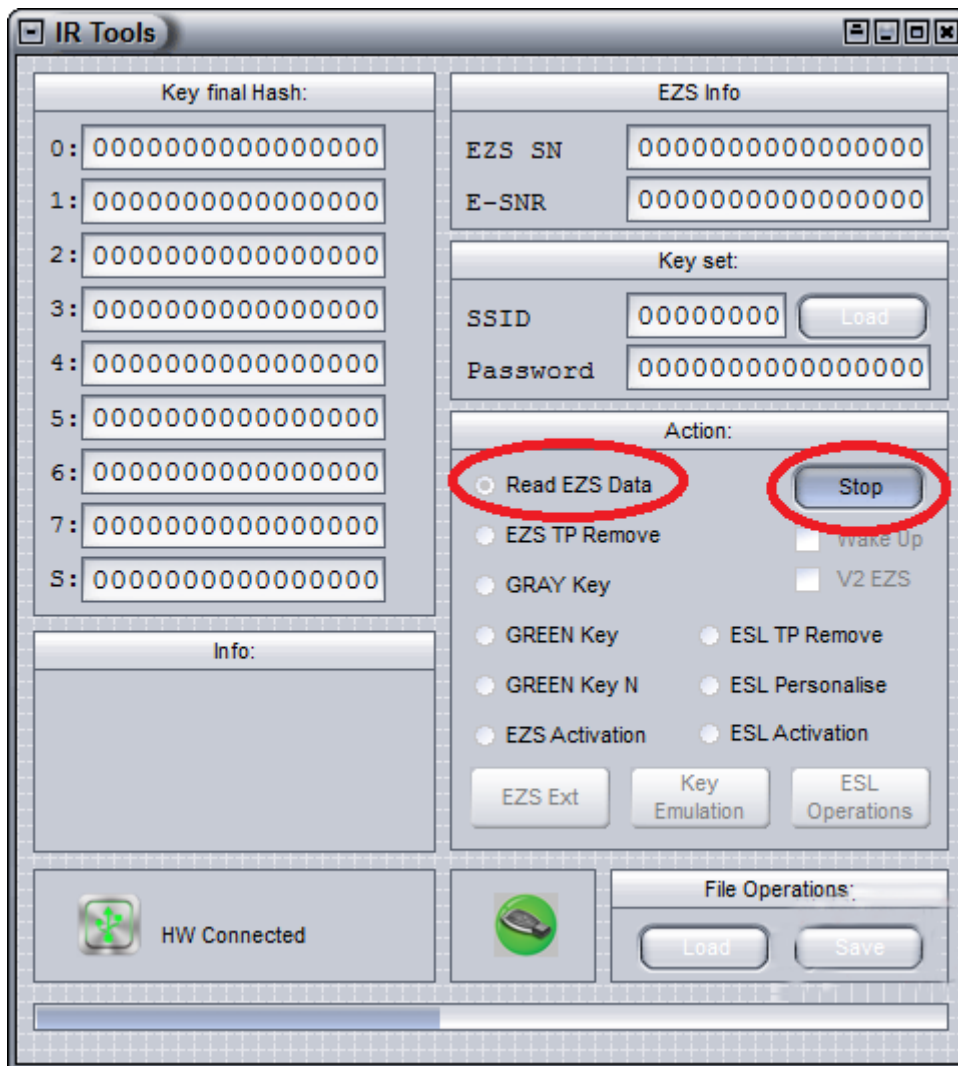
IR Tools

Key final Hash:

0: 0000000000000000
1: 0000000000000000
2: 0000000000000000
3: 0000000000000000
4: 0000000000000000
5: 0000000000000000
6: 0000000000000000
7: 0000000000000000
S: 0000000000000000

Info:

HW Connected

EZS Info

EZS SN 0000000000000000
E-SNR 0000000000000000

Key set:

SSID 00000000 Load
Password 0000000000000000

Action:

Read EZS Data
Stop
EZS TP Remove
Wake Up
GRAY Key
V2 EZS
GREEN Key
ESL TP Remove
GREEN Key N
ESL Personalise
EZS Activation
ESL Activation

EZS Ext
Key Emulation
ESL Operations

File Operations:

Load
Save